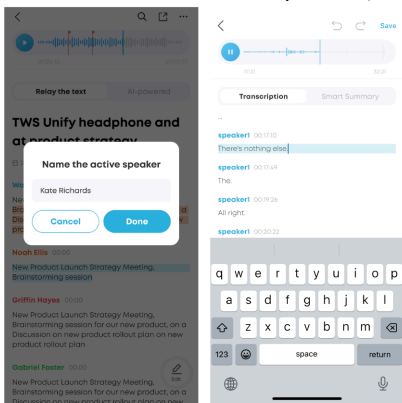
Relay the text

AI-powered

TWS Unify headphone and at product strategy

Name the active speaker

Kate Richards

Cancel

Done

New Product Launch Strategy Meeting, Brainstorming session for our new product, an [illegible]

Noah Ellis 00:00

New Product Launch Strategy Meeting, Brainstorming session

Griffin Hayes 00:00

New Product Launch Strategy Meeting, Brainstorming session for our new product, on a Discussion on new product rollout plan on new product rollout plan

Gabriel Foster 00:00

New Product Launch Strategy Meeting, Brainstorming session for our new product, on a Discussion on new product rollout plan on new product rollout plan

Edit

Save

11:31

32:01

Transcription

Smart Summary

speaker1 00:17:10

There's nothing else.

speaker1 00:17:49

Hello.

speaker1 00:19:26

All right.

speaker1 00:20:22

q w e r t y u i o p
a s d f g h j k l
z x c v b n m
123
space
return